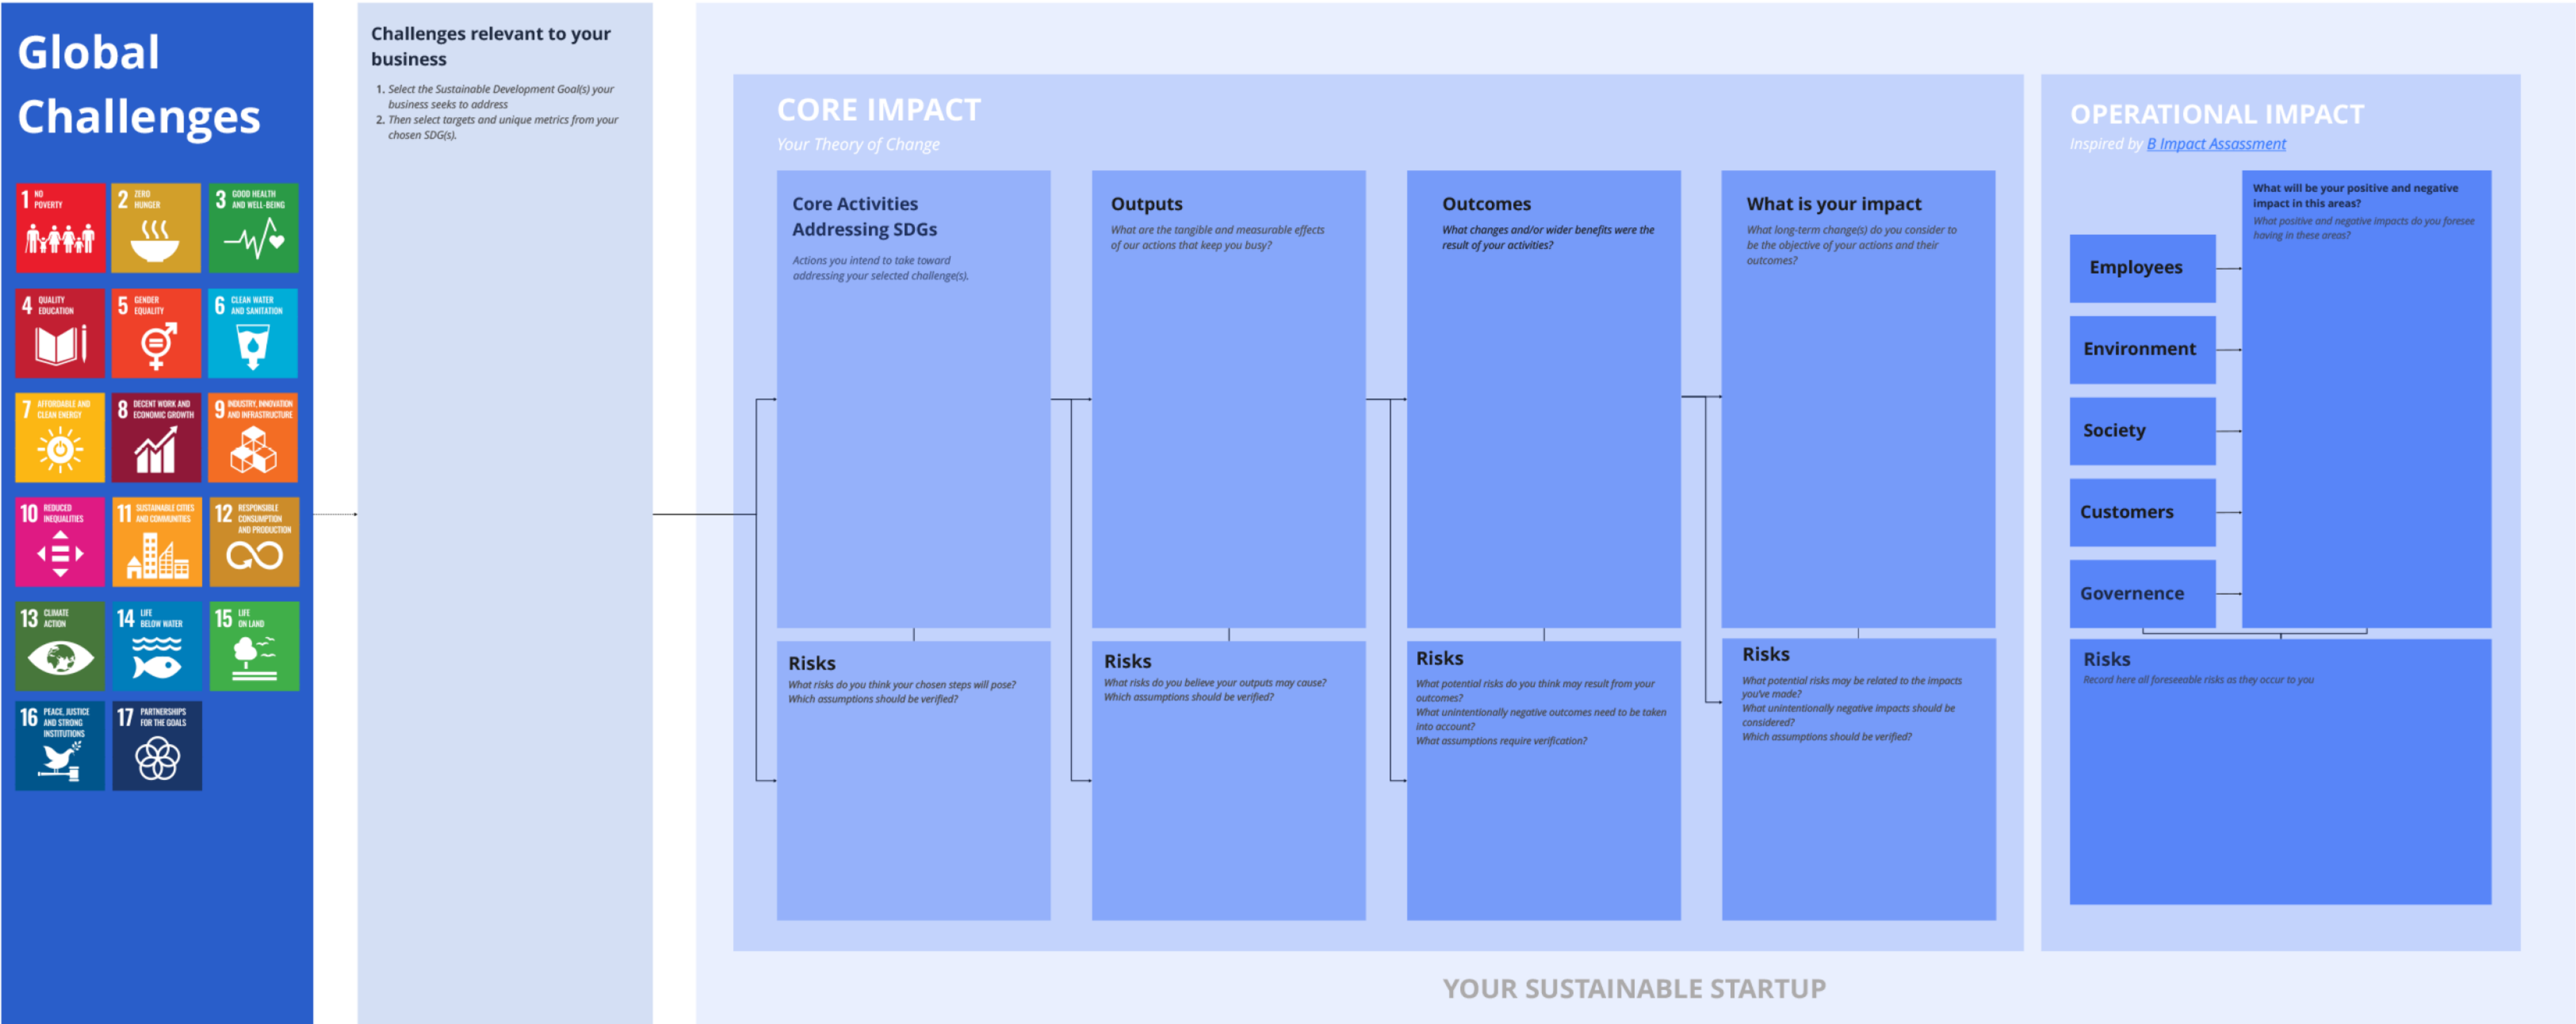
Global Challenges

1 NO POVERTY
2 ZERO HUNGER
3 GOOD HEALTH AND WELL-BEING
4 QUALITY EDUCATION
5 GENDER EQUALITY
6 CLEAN WATER AND SANITATION
7 AFFORDABLE AND CLEAN ENERGY
8 DECENT WORK AND ECONOMIC GROWTH
9 INDUSTRY, INNOVATION AND INFRASTRUCTURE
10 REDUCED INEQUALITIES
11 SUSTAINABLE CITIES AND COMMUNITIES
12 RESPONSIBLE CONSUMPTION AND PRODUCTION
13 CLIMATE ACTION
14 LIFE BELOW WATER
15 LIFE ON LAND
16 PEACE, JUSTICE AND STRONG INSTITUTIONS
17 PARTNERSHIPS FOR THE GOALS

Challenges relevant to your business

1. Select the Sustainable Development Goal(s) your business seeks to address
2. Then select targets and unique metrics from your chosen SDG(s).

CORE IMPACT
Your Theory of Change

Core Activities Addressing SDGs
Actions you intend to take toward addressing your selected challenge(s).

Outputs
What are the tangible and measurable effects of our actions that keep you busy?

Outcomes
What changes and/or wider benefits were the result of your activities?

What is your impact
What long-term change(s) do you consider to be the objective of your actions and their outcomes?

Risks
What risks do you think your chosen steps will pose? Which assumptions should be verified?

Risks
What risks do you believe your outputs may cause? Which assumptions should be verified?

Risks
What potential risks do you think may result from your outcomes?
What unintentionally negative outcomes need to be taken into account?
What assumptions require verification?

Risks
What potential risks may be related to the impacts you've made?
What unintentionally negative impacts should be considered?
Which assumptions should be verified?

OPERATIONAL IMPACT
Inspired by B Impact Assessment

What will be your positive and negative impact in this areas?
What positive and negative impacts do you foresee having in these areas?

Employees
Environment
Society
Customers
Governence

Risks
Record here all foreseeable risks as they occur to you

YOUR SUSTAINABLE STARTUP